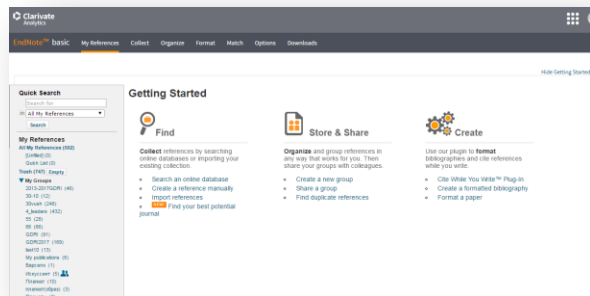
Clarivate Analytics

EndNote™ basic My References Collect Organize Format Match Options Downloads

Hide Getting Started

Quick Search

Search for

in All My References

Search

My References

All My References (592)

[Unfiled] (0)

Quick List (0)

Trash (747) Empty

My Groups

2013-2017GDRI (46)

30-12 (12)

3Svush (246)

4_bedam (432)

35 (29)

65 (66)

GDRI (91)

GDRI2017 (160)

test10 (15)

My publications (9)

Sapcans (1)

rtcsycuerr (5)

Tlreever (10)

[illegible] (3)

Getting Started

Find

Collect references by searching online databases or importing your existing collection.

Search an online database

Create a reference manually

Import references

NEW Find your best potential journal

Store & Share

Organize and group references in any way that works for you. Then share your groups with colleagues.

Create a new group

Share a group

Find duplicate references

Create

Use our plug-in to format bibliographies and cite references while you write.

Cite While You Write™ Plug-In

Create a formatted bibliography

Format a paper